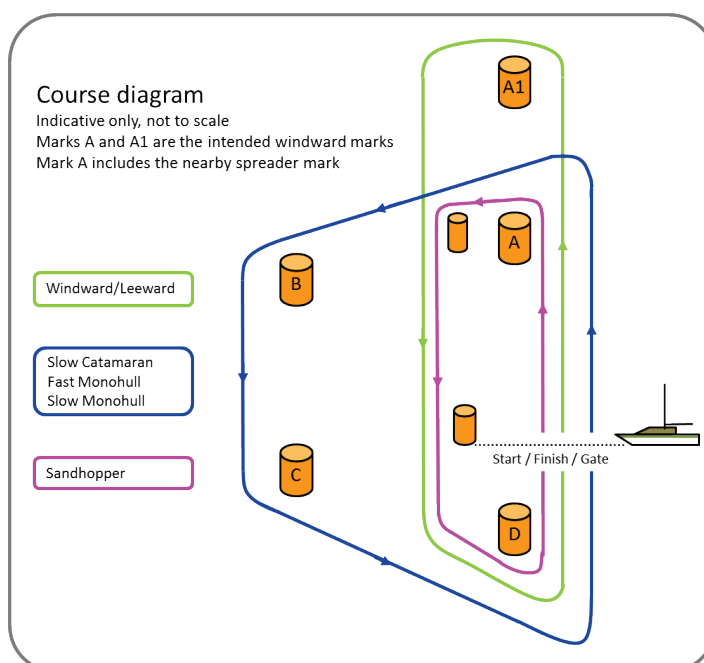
Course diagram
Indicative only, not to scale
Marks A and A1 are the intended windward marks
Mark A includes the nearby spreader mark

Windward/Leeward

Slow Catamaran
Fast Monohull
Slow Monohull

Sandhopper

A1

A

B

C

D

Start / Finish / Gate